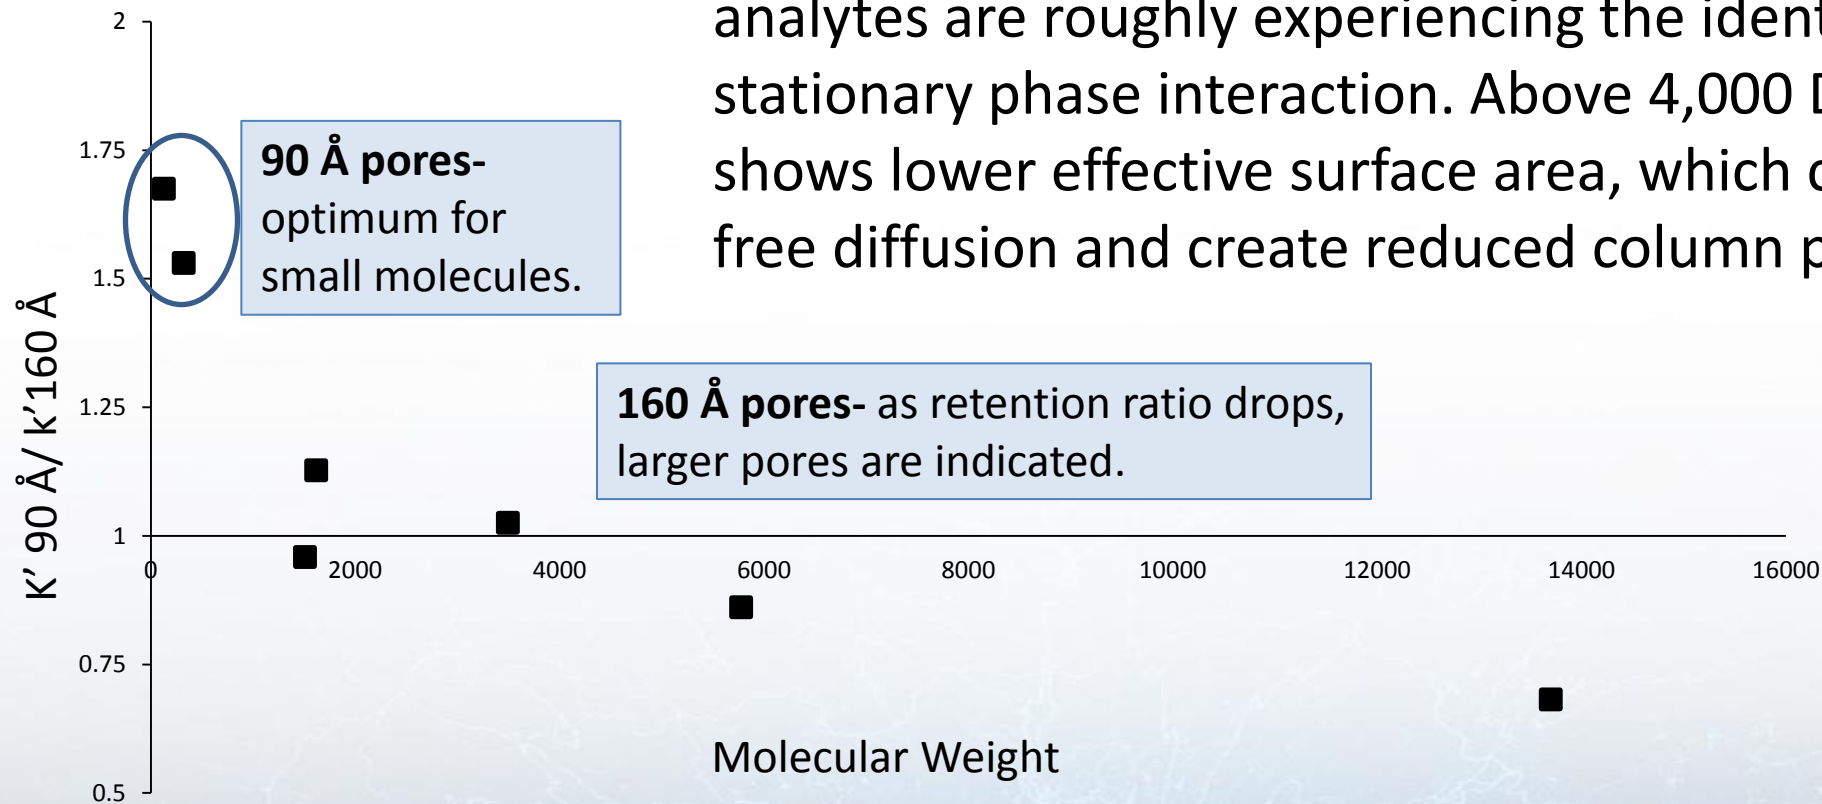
analytes are roughly experiencing the ident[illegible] stationary phase interaction. Above 4,000 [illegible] shows lower effective surface area, which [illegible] free diffusion and create reduced column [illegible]

2

1.75

1.5

1.25

1

0.75

0.5

K’ 90 Å/ k’160 Å

**90 Å pores-** optimum for small molecules.

**160 Å pores-** as retention ratio drops, larger pores are indicated.

0

2000

4000

6000

8000

10000

12000

14000

16000

Molecular Weight